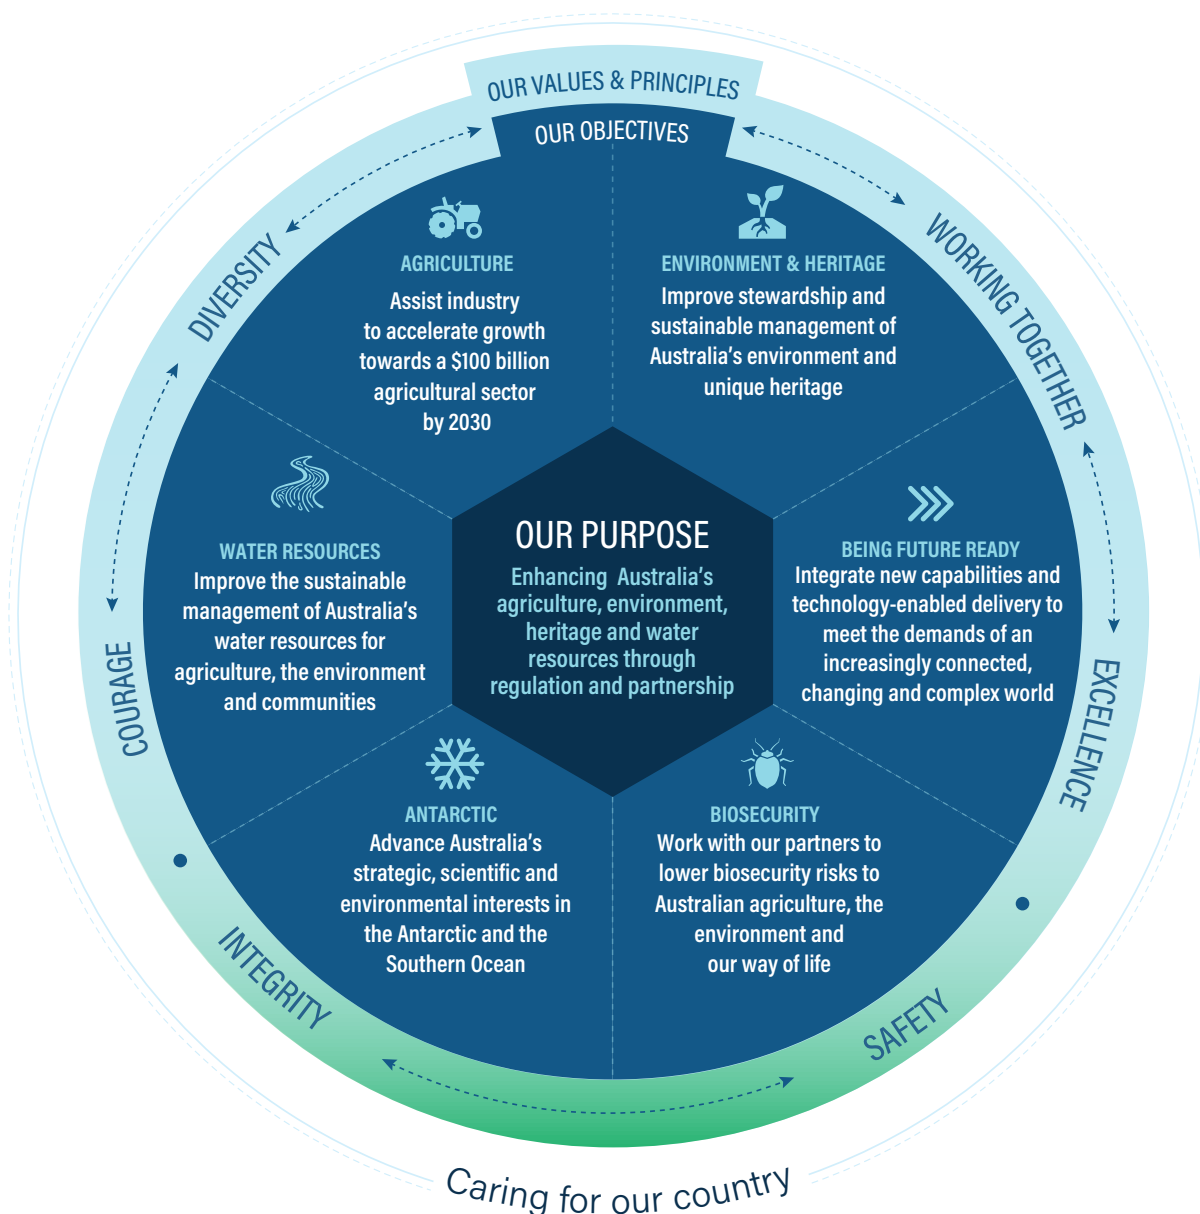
OUR VALUES & PRINCIPLES

OUR OBJECTIVES

AGRICULTURE
Assist industry to accelerate growth towards a $100 billion agricultural sector by 2030

ENVIRONMENT & HERITAGE
Improve stewardship and sustainable management of Australia's environment and unique heritage

WATER RESOURCES
Improve the sustainable management of Australia's water resources for agriculture, the environment and communities

OUR PURPOSE
Enhancing Australia's agriculture, environment, heritage and water resources through regulation and partnership

BEING FUTURE READY
Integrate new capabilities and technology-enabled delivery to meet the demands of an increasingly connected, changing and complex world

ANTARCTIC
Advance Australia's strategic, scientific and environmental interests in the Antarctic and the Southern Ocean

BIOSECURITY
Work with our partners to lower biosecurity risks to Australian agriculture, the environment and our way of life

DIVERSITY

WORKING TOGETHER

EXCELLENCE

SAFETY

INTEGRITY

COURAGE

Caring for our country